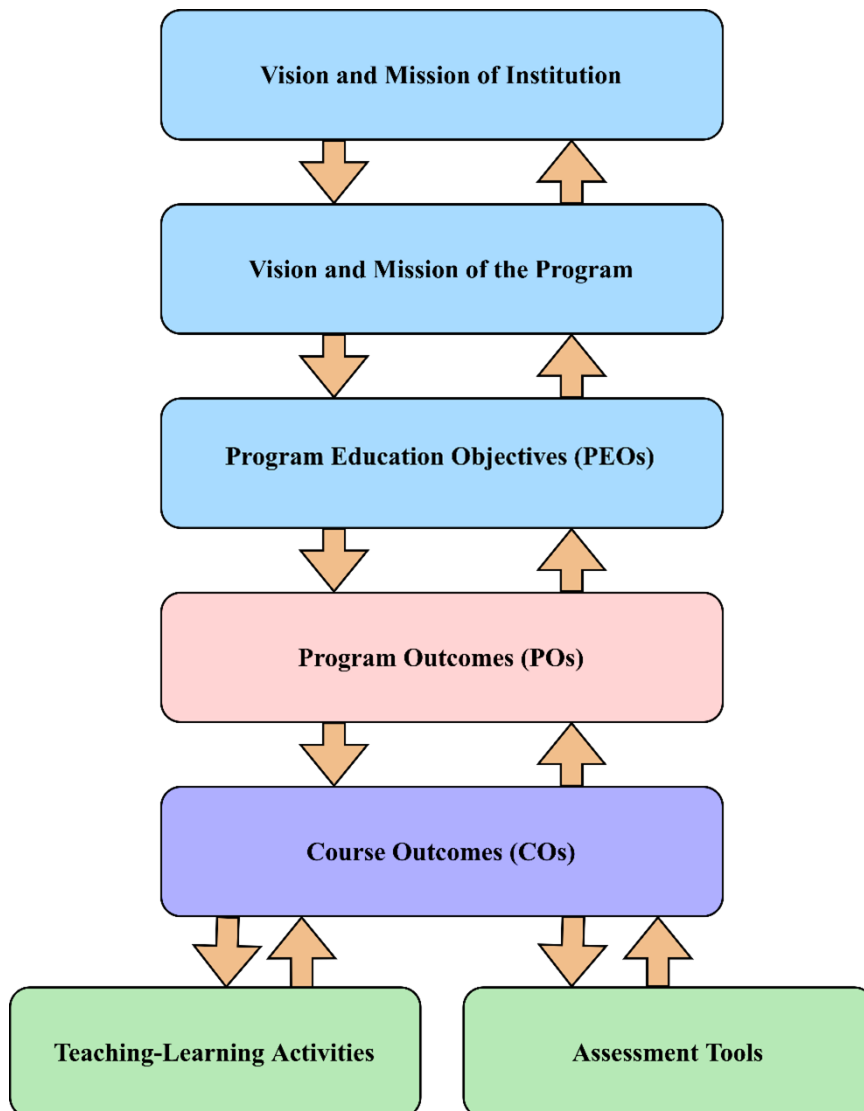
Vision and Mission of Institution

Vision and Mission of the Program

Program Education Objectives (PEOs)

Program Outcomes (POs)

Course Outcomes (COs)

Teaching-Learning Activities

Assessment Tools